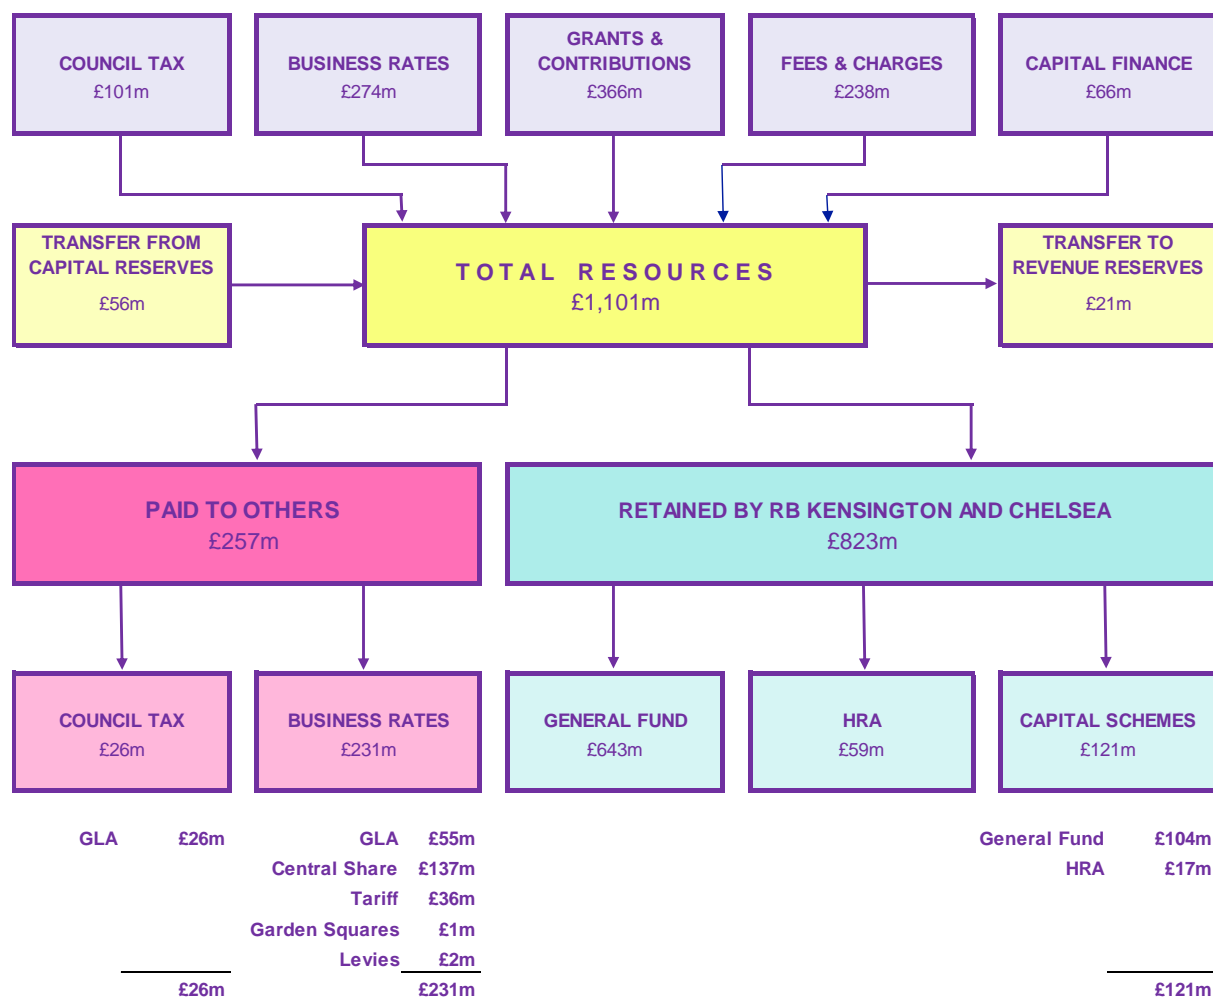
COUNCIL TAX
£101m

BUSINESS RATES
£274m

GRANTS & CONTRIBUTIONS
£366m

FEES & CHARGES
£238m

CAPITAL FINANCE
£66m

TRANSFER FROM CAPITAL RESERVES
£56m

TOTAL RESOURCES
£1,101m

TRANSFER TO REVENUE RESERVES
£21m

PAID TO OTHERS
£257m

RETAINED BY RB KENSINGTON AND CHELSEA
£823m

COUNCIL TAX
£26m

BUSINESS RATES
£231m

GENERAL FUND
£643m

HRA
£59m

CAPITAL SCHEMES
£121m

GLA £26m

£26m

GLA £55m
Central Share £137m
Tariff £36m
Garden Squares £1m
Levies £2m

£231m

General Fund £104m
HRA £17m

£121m